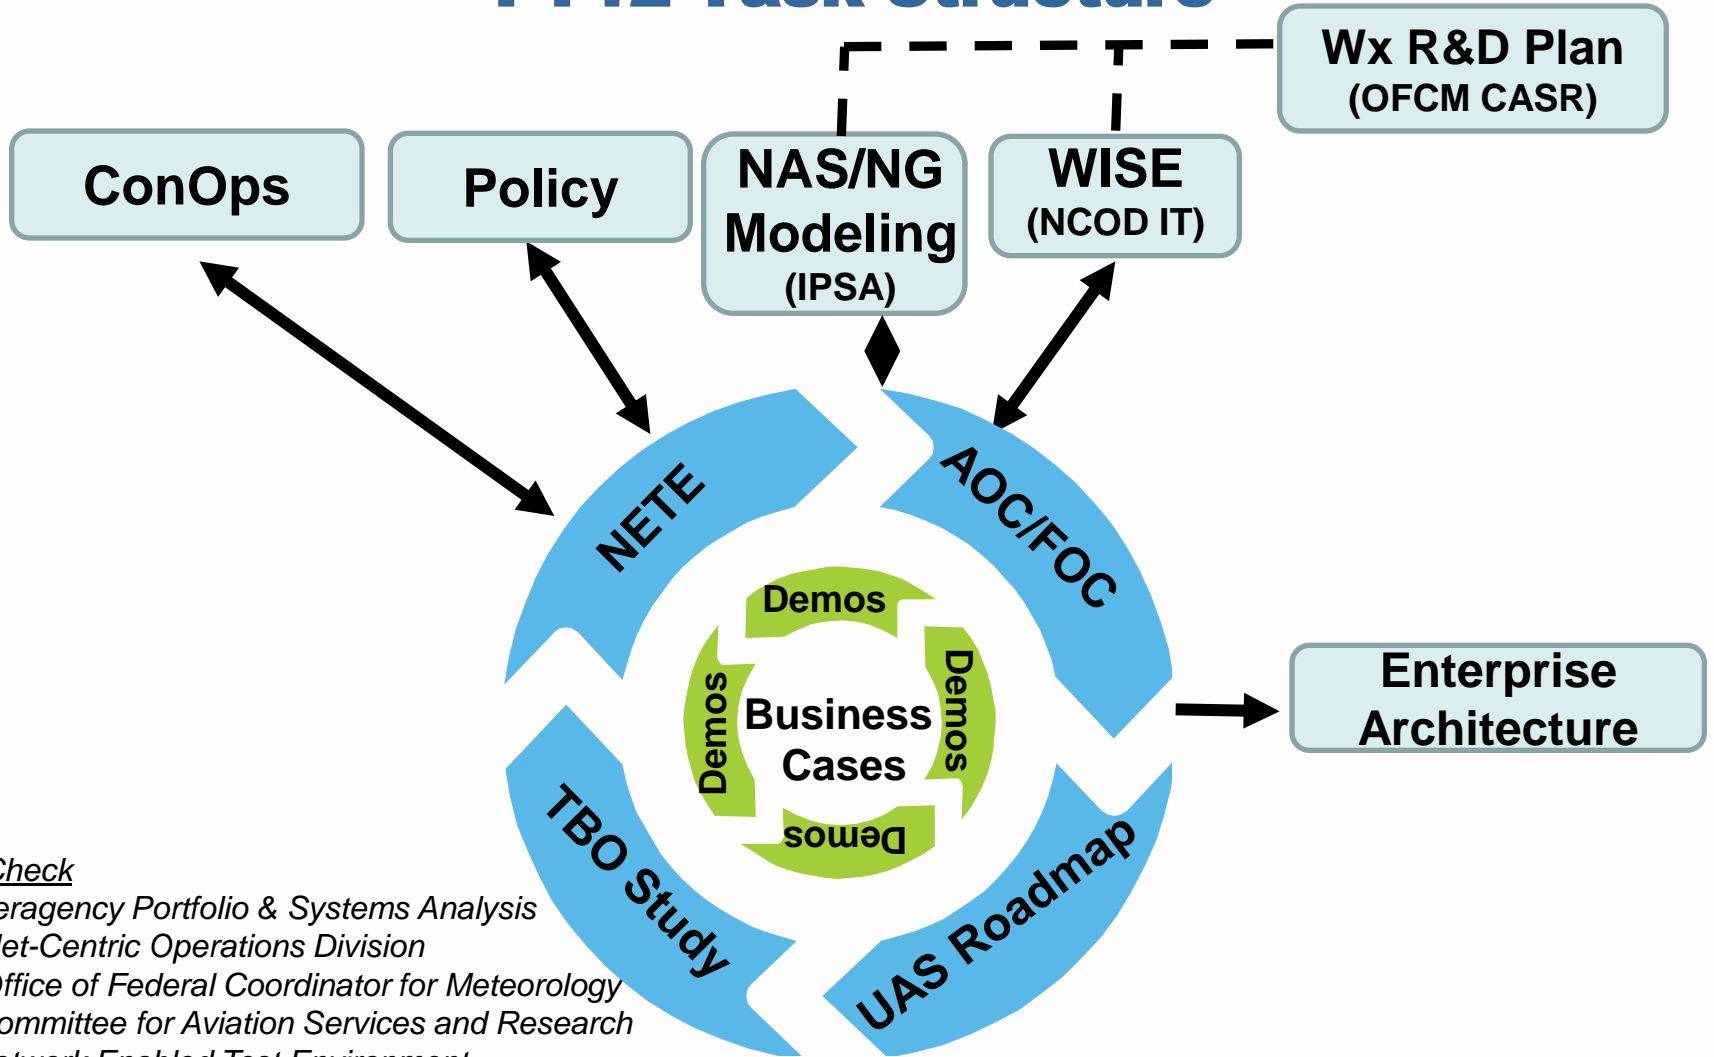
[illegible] Task Structure

Wx R&D Plan
(OFCM CASR)

ConOps

Policy

NAS/NG Modeling
(IPSA)

WISE
(NCOD IT)

NETE

AOC/FOC

TBO Study

UAS Roadmap

Demos

Demos

Demos

Demos

Business Cases

Enterprise Architecture

Check
eragency Portfolio & Systems Analysis
let-Centric Operations Division
ffice of Federal Coordinator for Meteorology
ommittee for Aviation Services and Research
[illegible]